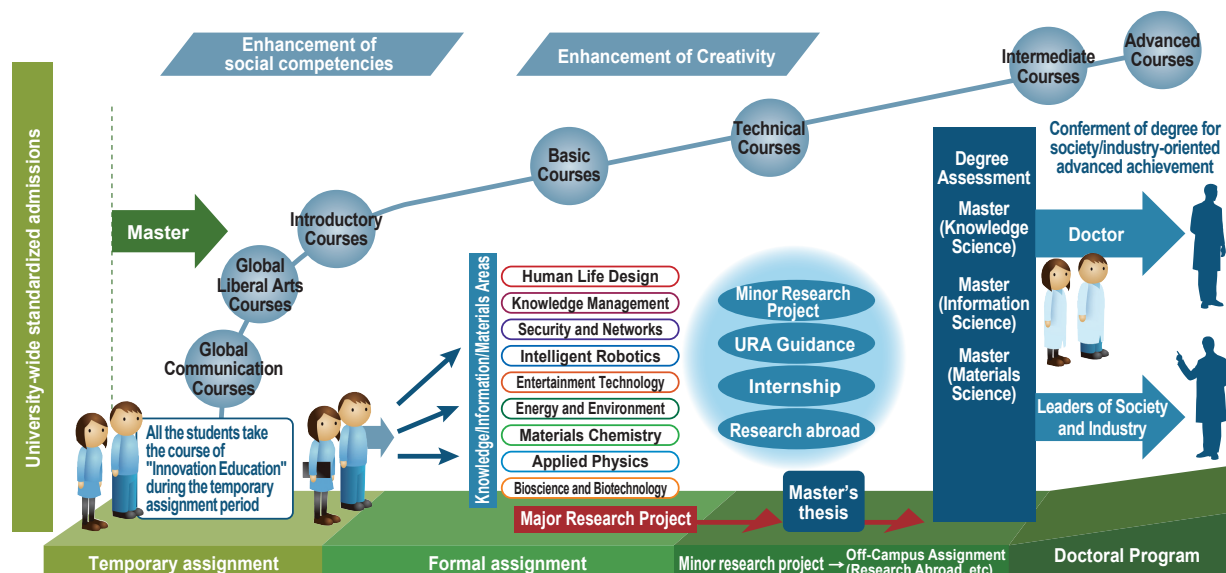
Enhancement of social competencies

Enhancement of Creativity

Intermediate Courses

Advanced Courses

University-wide standardized admissions

Technical Courses

Basic Courses

Conferment of degree for society/industry-oriented advanced achievement

Degree Assessment

Master (Knowledge Science)

Master (Information Science)

Master (Materials Science)

Master

Introductory Courses

Global Liberal Arts Courses

Global Communication Courses

Doctor

Leaders of Society and Industry

Knowledge/Information/Materials Areas

Human Life Design

Knowledge Management

Security and Networks

Intelligent Robotics

Entertainment Technology

Energy and Environment

Materials Chemistry

Applied Physics

Bioscience and Biotechnology

Minor Research Project

URA Guidance

Internship

Research abroad

All the students take the course of "Innovation Education" during the temporary assignment period

Master's thesis

Major Research Project

Temporary assignment

Formal assignment

Minor research project → Off-Campus Assignment (Research Abroad, etc)

Doctoral Program